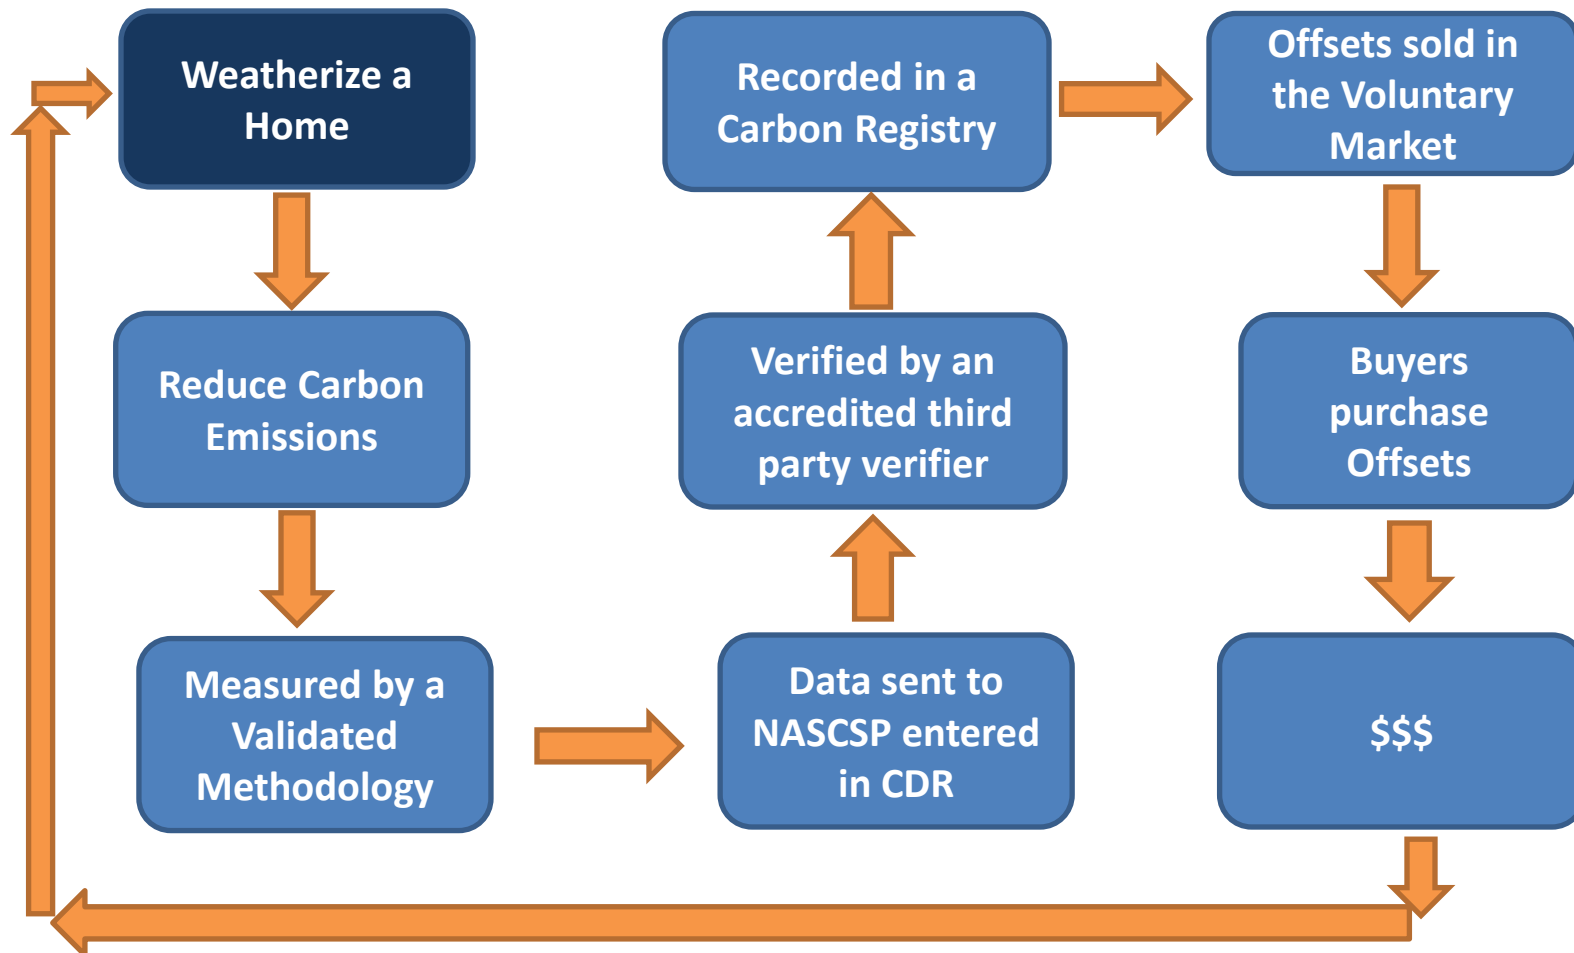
Weatherize a Home

Reduce Carbon Emissions

Measured by a Validated Methodology

Data sent to NASCSP entered in CDR

Verified by an accredited third party verifier

Recorded in a Carbon Registry

Offsets sold in the Voluntary Market

Buyers purchase Offsets

$$$